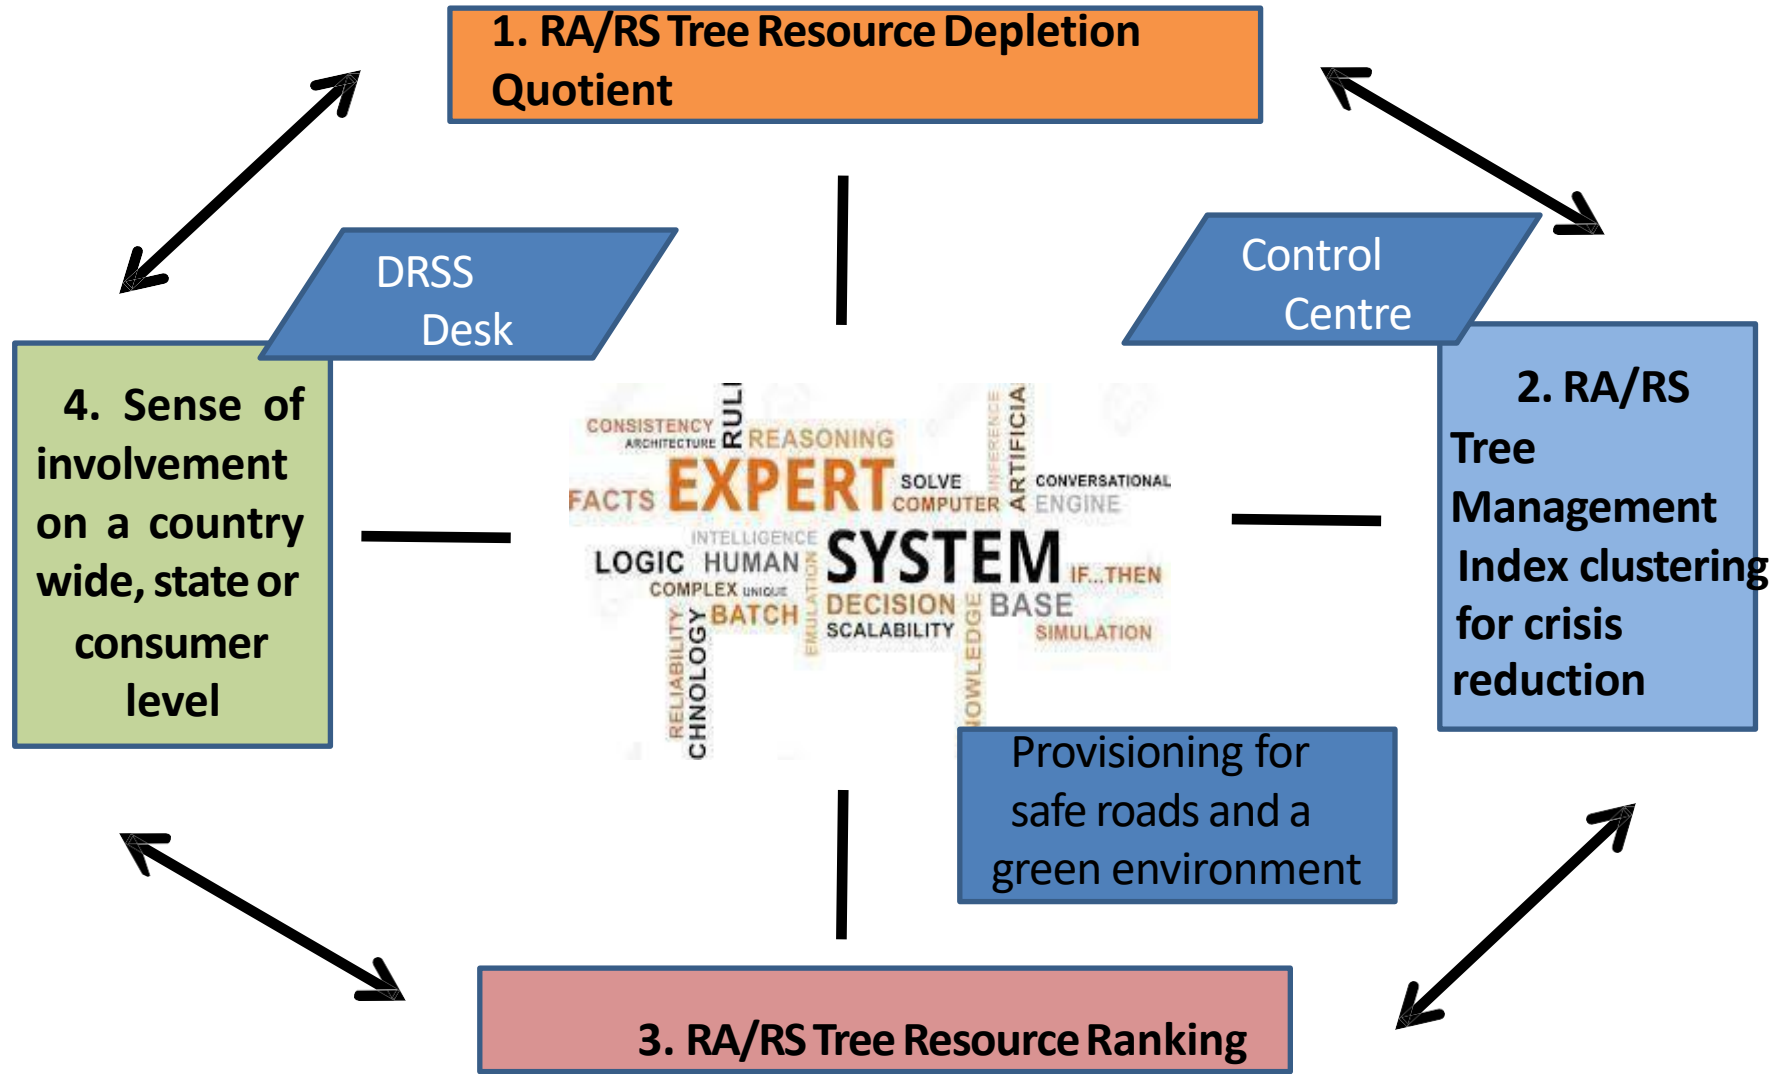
1. RA/RS Tree Resource Depletion Quotient

DRSS Desk

Control Centre

4. Sense of involvement on a country wide, state or consumer level

CONSISTENCY ARCHITECTURE RULE REASONING FACTS EXPERT SOLVE COMPUTER ARTIFICIAL INFERENCE CONVERSATIONAL ENGINE INTELLIGENCE LOGIC HUMAN SYSTEM IF...THEN COMPLEX UNIQUE BATCH DECISION BASE SCALABILITY SIMULATION EMULATION RELIABILITY TECHNOLOGY KNOWLEDGE

2. RA/RS Tree Management Index clustering for crisis reduction

Provisioning for safe roads and a green environment

3. RA/RS Tree Resource Ranking